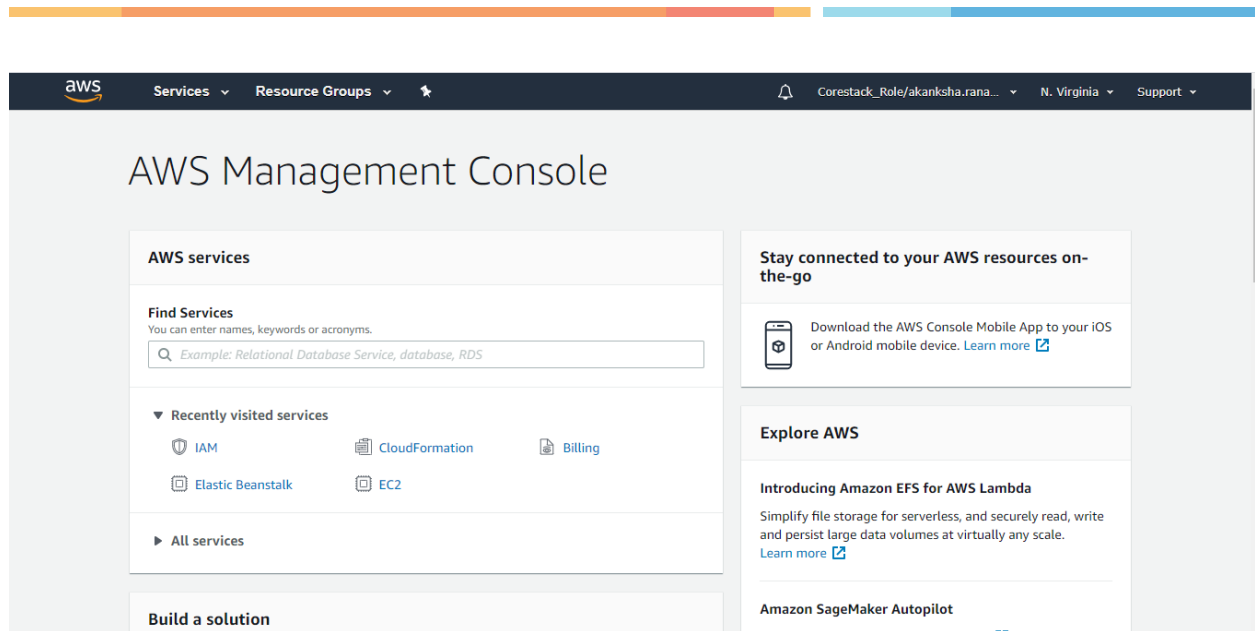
aws Services Resource Groups

Corestack_Role/akanksha.rana... N. Virginia Support

AWS Management Console

AWS services

Find Services
You can enter names, keywords or acronyms.

Example: Relational Database Service, database, RDS

Recently visited services

IAM
CloudFormation
Billing
Elastic Beanstalk
EC2

All services

Build a solution

Stay connected to your AWS resources on-the-go

Download the AWS Console Mobile App to your iOS or Android mobile device. Learn more

Explore AWS

Introducing Amazon EFS for AWS Lambda

Simplify file storage for serverless, and securely read, write and persist large data volumes at virtually any scale. Learn more

Amazon SageMaker Autopilot